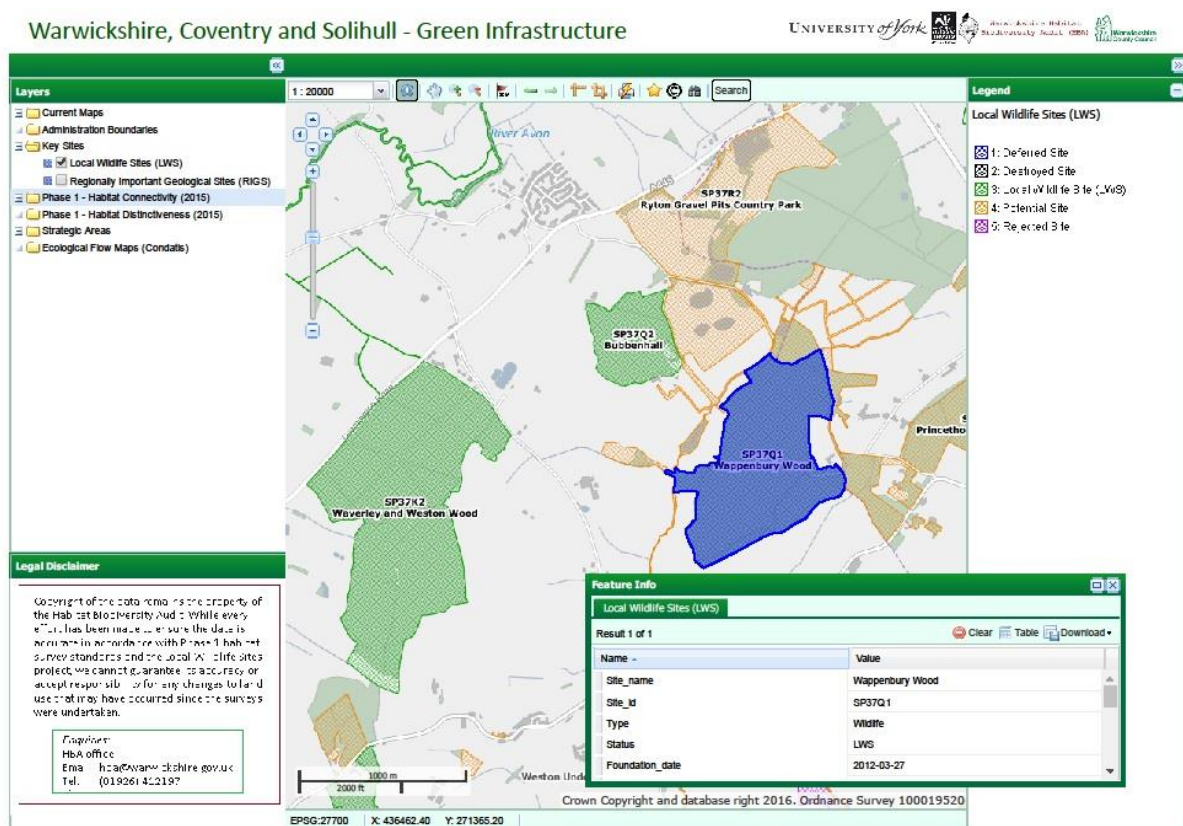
Warwickshire, Coventry and Solihull - Green Infrastructure

UNIVERSITY of York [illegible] Habitat Biodiversity Audit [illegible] Warwickshire County Council

Layers

Current Maps
Administration Boundaries
Key Sites
Local Wildlife Sites (LWS)
Regionally Important Geological Sites (RIGS)
Phase 1 - Habitat Connectivity (2015)
Phase 1 - Habitat Distinctiveness (2015)
Strategic Areas
Ecological Flow Maps (Condatis)

1 : 20000

Search

River Avon

SP37R2
Ryton Gravel Pits Country Park

SP37Q2
Bubbenhall

SP37Q1
Wappenbury Wood

Princetho

SP37K2
Waverley and Weston Wood

Weston Unde

1000 m
2000 ft

Legend

Local Wildlife Sites (LWS)

1: Deferred Site
2: Destroyed Site
3: Local Wildlife Site (LWS)
4: Potential Site
5: Rejected Site

Legal Disclaimer

Copyright of the data remains the property of the Habitat Biodiversity Audit. While every effort has been made to ensure the data is accurate in accordance with Phase 1 habitat survey standards and the Local Wildlife Sites project, we cannot guarantee its accuracy or accept responsibility for any changes to land use that may have occurred since the surveys were undertaken.

Enquiries:
HBA office
Email: hba@warwickshire.gov.uk
Tel: (01926) 412197

Feature Info

Local Wildlife Sites (LWS)

Result 1 of 1

Clear Table Download

| Name | Value |
|---|---|
| Site_name | Wappenbury Wood |
| Site_id | SP37Q1 |
| Type | Wildlife |
| Status | LWS |
| Foundation_date | 2012-03-27 |

Crown Copyright and database right 2016. Ordnance Survey 100019520

EPSG:27700 X: 436462.40 Y: 271365.20